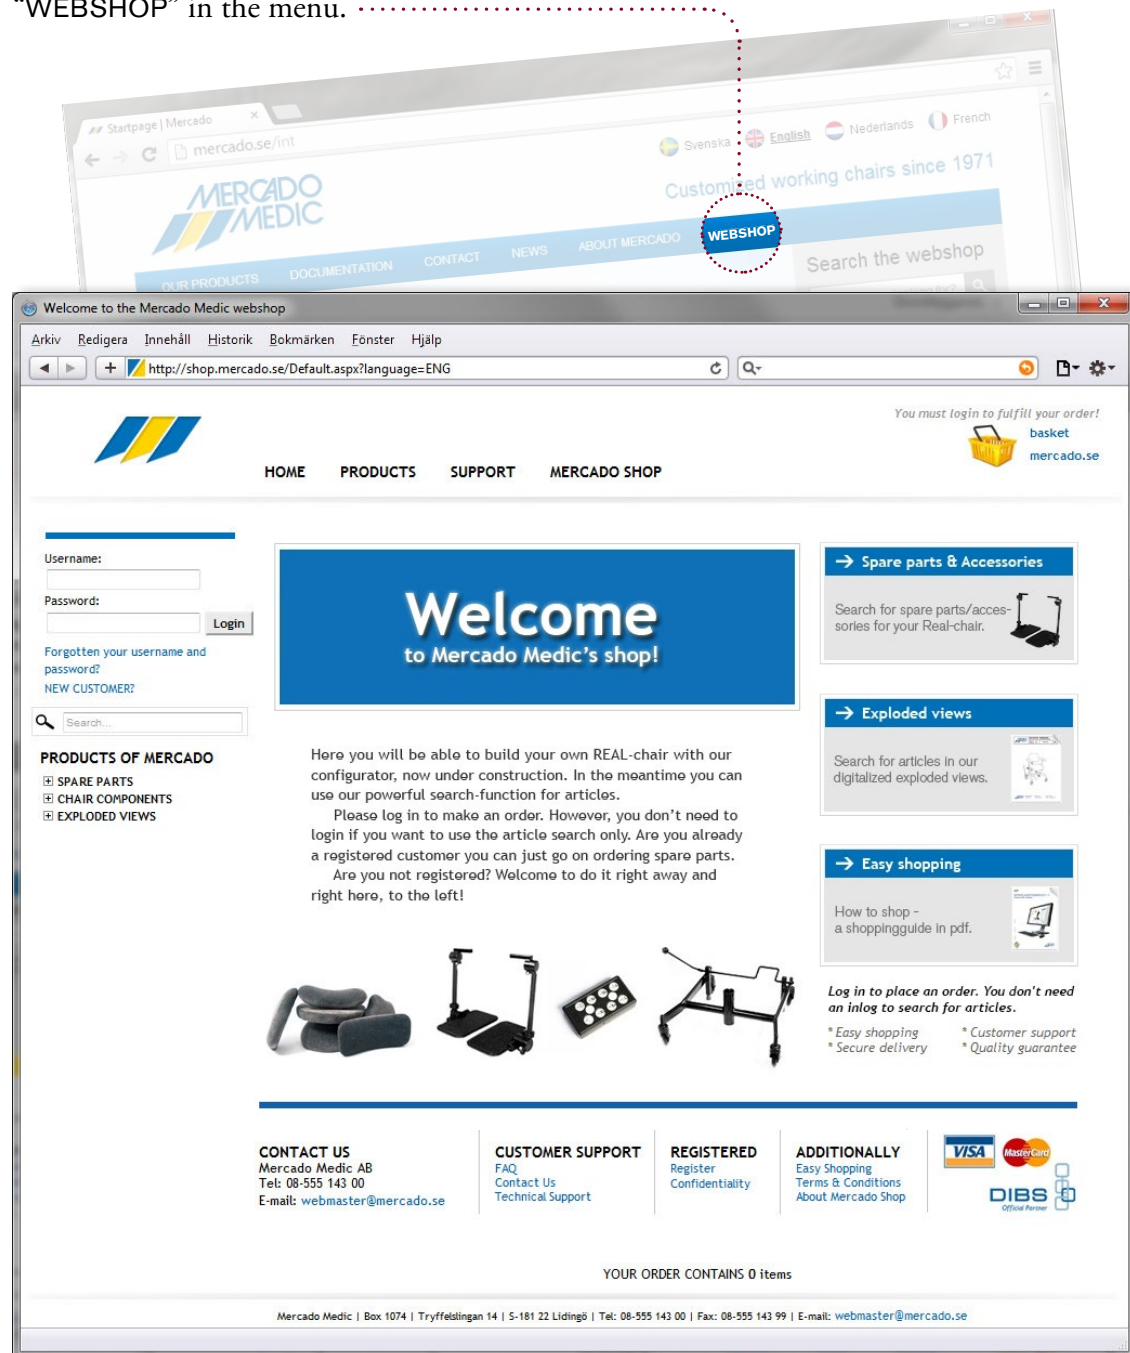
"WEBSHOP" in the menu.

Startpage | Mercado
mercado.se/int
Svenska English Nederlands French
MERCADO MEDIC
Customized working chairs since 1971
OUR PRODUCTS DOCUMENTATION CONTACT NEWS ABOUT MERCADO WEBSHOP
Search the webshop

Welcome to the Mercado Medic webshop

Arkiv Redigera Innehåll Historik Bokmärken Fönster Hjälp

http://shop.mercado.se/Default.aspx?language=ENG

You must login to fulfill your order!
basket
mercado.se

HOME PRODUCTS SUPPORT MERCADO SHOP

Username:
Password:
Login
Forgotten your username and password?
NEW CUSTOMER?
Search...

PRODUCTS OF MERCADO
SPARE PARTS
CHAIR COMPONENTS
EXPLODED VIEWS

Welcome
to Mercado Medic's shop!

Here you will be able to build your own REAL-chair with our configurator, now under construction. In the meantime you can use our powerful search-function for articles.

Please log in to make an order. However, you don't need to login if you want to use the article search only. Are you already a registered customer you can just go on ordering spare parts.

Are you not registered? Welcome to do it right away and right here, to the left!

Spare parts & Accessories
Search for spare parts/accessories for your Real-chair.

Exploded views
Search for articles in our digitalized exploded views.

Easy shopping
How to shop - a shoppingguide in pdf.

Log in to place an order. You don't need an inlog to search for articles.
Easy shopping
Secure delivery
Customer support
Quality guarantee

CONTACT US
Mercado Medic AB
Tel: 08-555 143 00
E-mail: webmaster@mercado.se

CUSTOMER SUPPORT
FAQ
Contact Us
Technical Support

REGISTERED
Register
Confidentiality

ADDITIONALLY
Easy Shopping
Terms & Conditions
About Mercado Shop

VISA MasterCard DIBS Official Partner

YOUR ORDER CONTAINS 0 items

Mercado Medic | Box 1074 | Tryffelslingan 14 | S-181 22 Lidingö | Tel: 08-555 143 00 | Fax: 08-555 143 99 | E-mail: webmaster@mercado.se